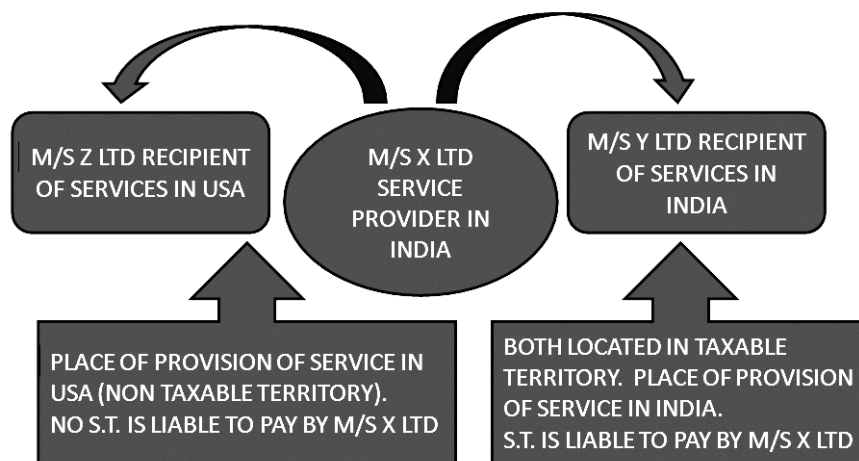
M/S Z LTD RECIPIENT OF SERVICES IN USA

M/S X LTD SERVICE PROVIDER IN INDIA

M/S Y LTD RECIPIENT OF SERVICES IN INDIA

PLACE OF PROVISION OF SERVICE IN USA (NON TAXABLE TERRITORY). NO S.T. IS LIABLE TO PAY BY M/S X LTD

BOTH LOCATED IN TAXABLE TERRITORY. PLACE OF PROVISION OF SERVICE IN INDIA. S.T. IS LIABLE TO PAY BY M/S X LTD